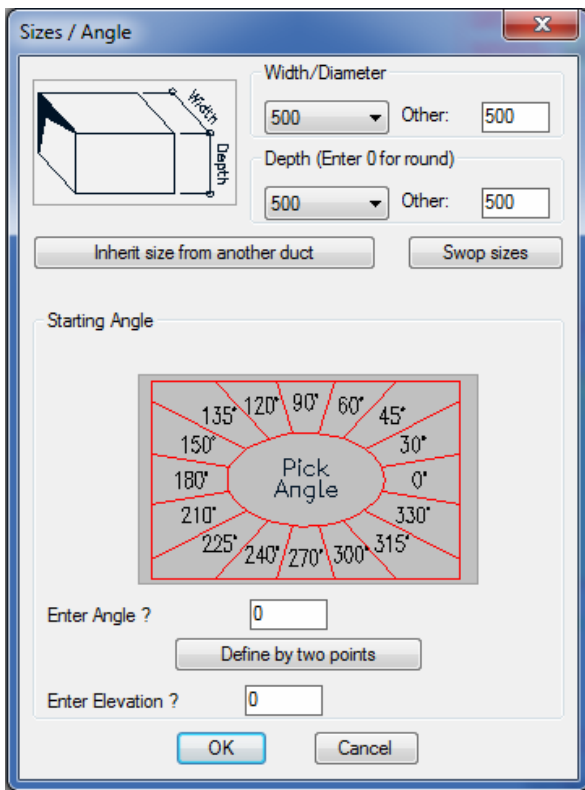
Sizes / Angle

Width
Depth

Width/Diameter
500
Other: 500

Depth (Enter 0 for round)
500
Other: 500

Inherit size from another duct
Swop sizes

Starting Angle

135° 120° 90° 60° 45°
150° 30°
180° Pick Angle 0°
210° 330°
225° 240° 270° 300° 315°

Enter Angle ? 0
Define by two points
Enter Elevation ? 0

OK
Cancel